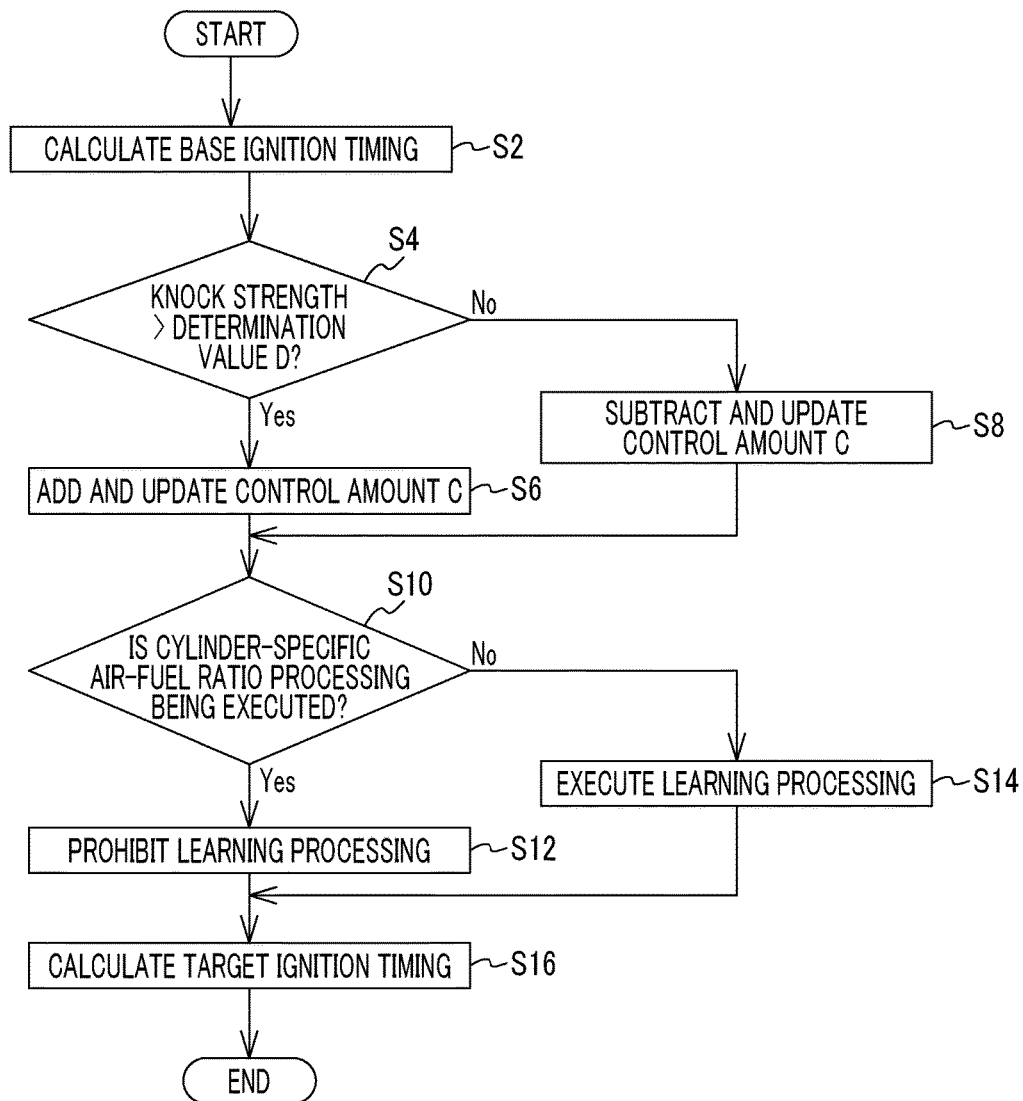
START

CALCULATE BASE IGNITION TIMING S2

S4

KNOCK STRENGTH > DETERMINATION VALUE D?

No

Yes

SUBTRACT AND UPDATE CONTROL AMOUNT C S8

ADD AND UPDATE CONTROL AMOUNT C S6

S10

IS CYLINDER-SPECIFIC AIR-FUEL RATIO PROCESSING BEING EXECUTED?

No

Yes

EXECUTE LEARNING PROCESSING S14

PROHIBIT LEARNING PROCESSING S12

CALCULATE TARGET IGNITION TIMING S16

END